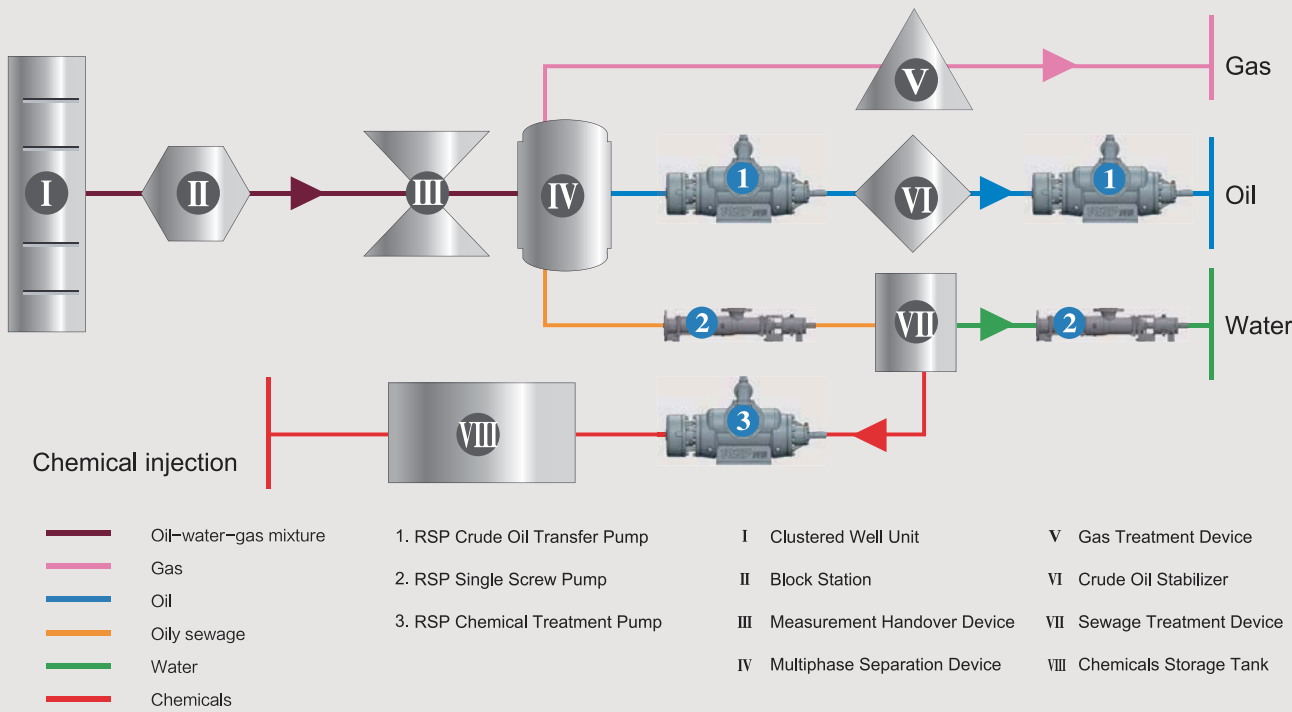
Ⅰ Ⅱ Ⅲ Ⅳ Ⅴ Gas

1 Ⅵ 1 Oil

2 Ⅶ 2 Water

Chemical injection Ⅷ 3

Oil-water-gas mixture
Gas
Oil
Oily sewage
Water
Chemicals

1. RSP Crude Oil Transfer Pump
2. RSP Single Screw Pump
3. RSP Chemical Treatment Pump

Ⅰ Clustered Well Unit
Ⅱ Block Station
Ⅲ Measurement Handover Device
Ⅳ Multiphase Separation Device

Ⅴ Gas Treatment Device
Ⅵ Crude Oil Stabilizer
Ⅶ Sewage Treatment Device
Ⅷ Chemicals Storage Tank